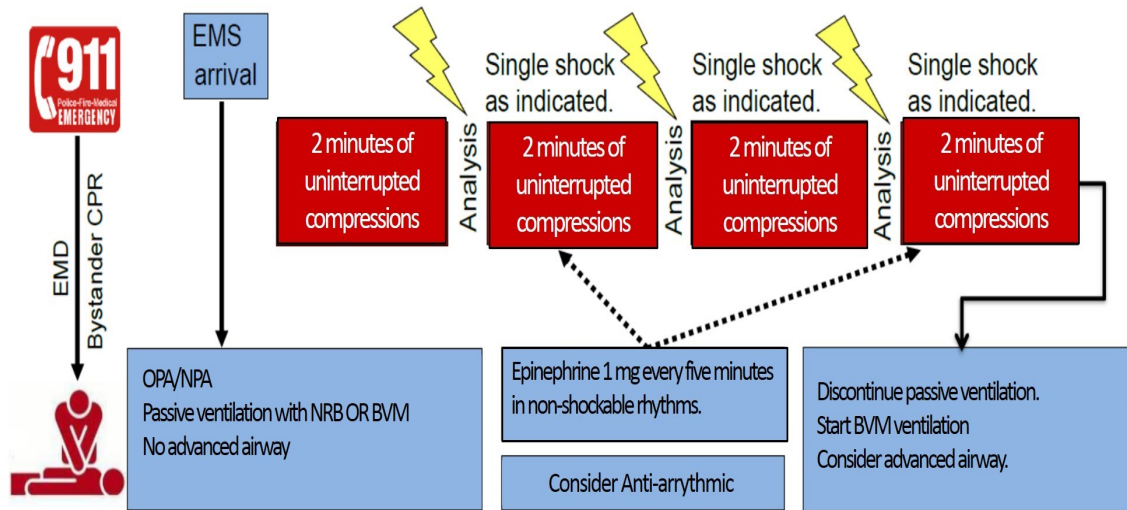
911
Police-Fire-Medical
EMERGENCY

EMD

Bystander CPR

EMS arrival

Single shock as indicated.

Single shock as indicated.

Single shock as indicated.

2 minutes of uninterrupted compressions

Analysis

2 minutes of uninterrupted compressions

Analysis

2 minutes of uninterrupted compressions

Analysis

2 minutes of uninterrupted compressions

OPA/NPA
Passive ventilation with NRB OR BVM
No advanced airway

Epinephrine 1 mg every five minutes in non-shockable rhythms.

Consider Anti-arrythmic

Discontinue passive ventilation.
Start BVM ventilation
Consider advanced airway.